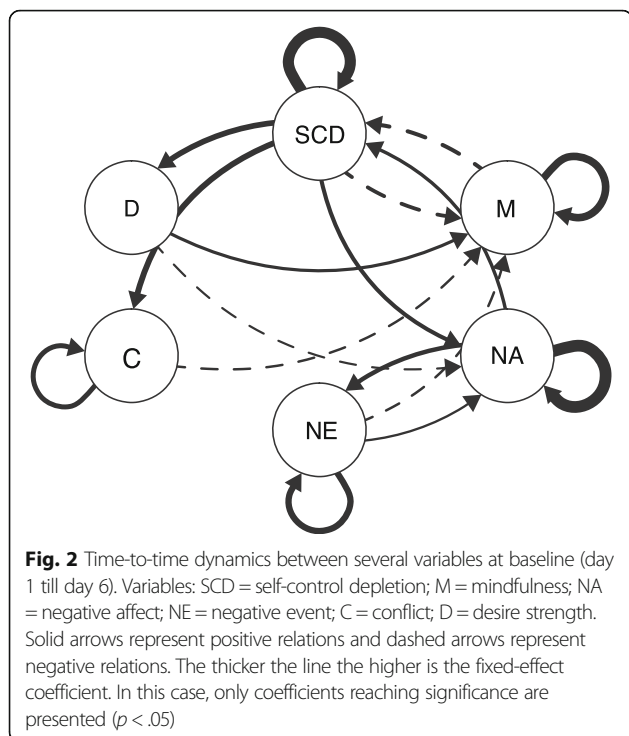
SCD

D

M

C

NA

NE

**Fig. 2** Time-to-time dynamics between several variables at baseline (day 1 till day 6). Variables: SCD = self-control depletion; M = mindfulness; NA = negative affect; NE = negative event; C = conflict; D = desire strength. Solid arrows represent positive relations and dashed arrows represent negative relations. The thicker the line the higher is the fixed-effect coefficient. In this case, only coefficients reaching significance are presented ($p < .05$)